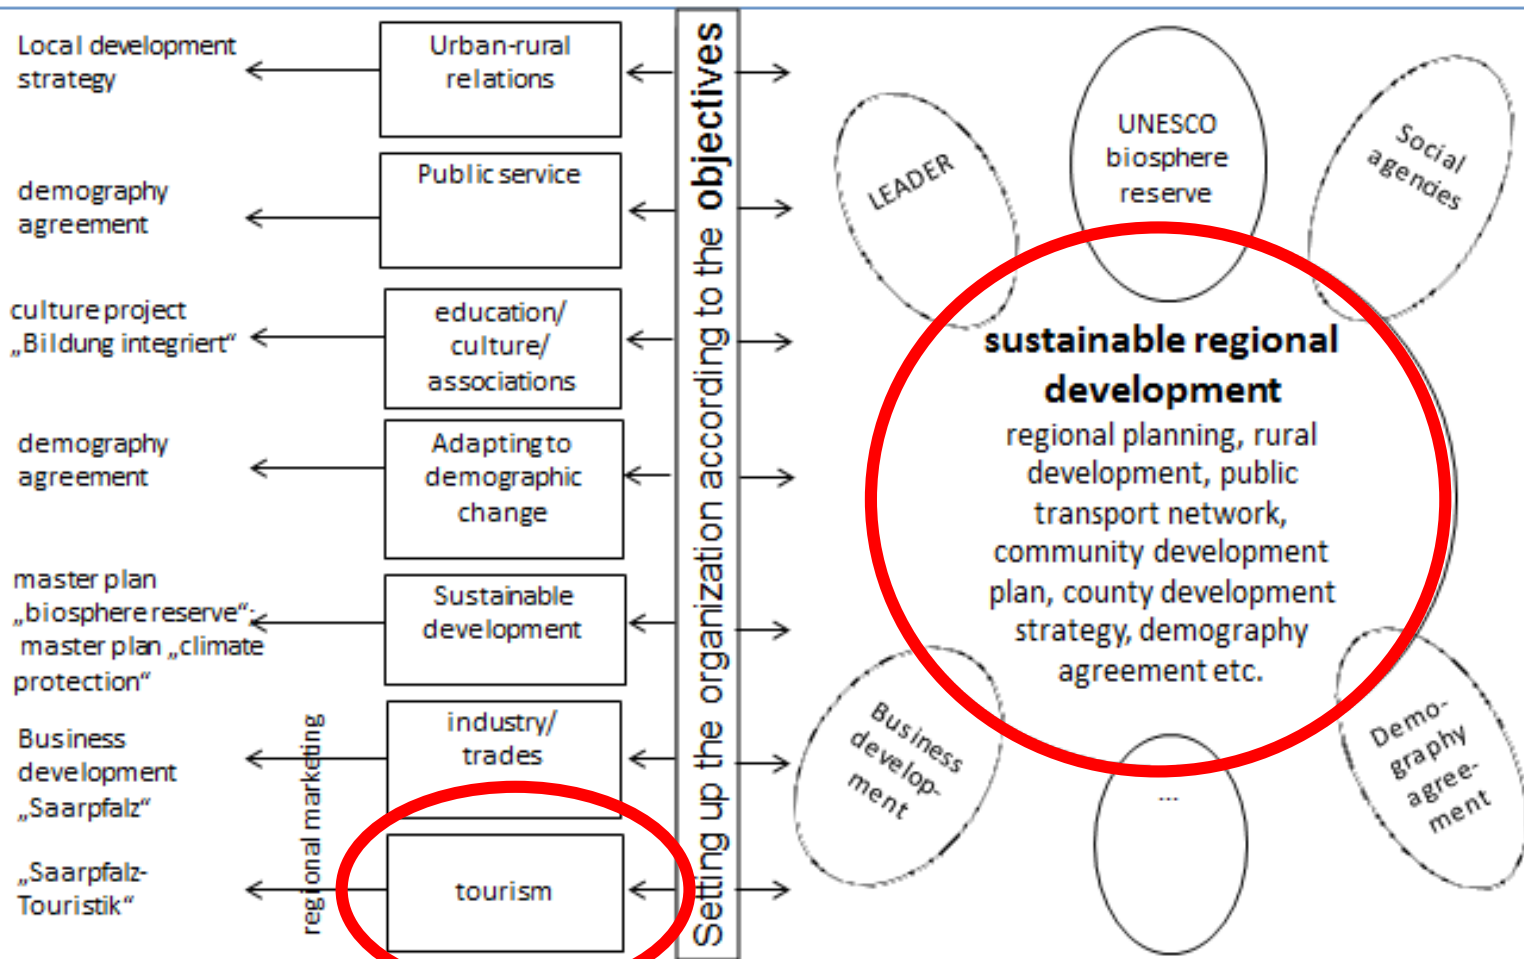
Local development strategy

Urban-rural relations

demography agreement

Public service

culture project „Bildung integriert“

education/ culture/ associations

demography agreement

Adapting to demographic change

master plan „biosphere reserve“- master plan „climate protection“

Sustainable development

Business development „Saarpfalz“

industry/ trades

„Saarpfalz-Touristik“

tourism

regional marketing

Setting up the organization according to the objectives

LEADER

UNESCO biosphere reserve

Social agendies

sustainable regional development

regional planning, rural development, public transport network, community development plan, county development strategy, demography agreement etc.

Business develop-ment

...

Demo-graphy agree-ment